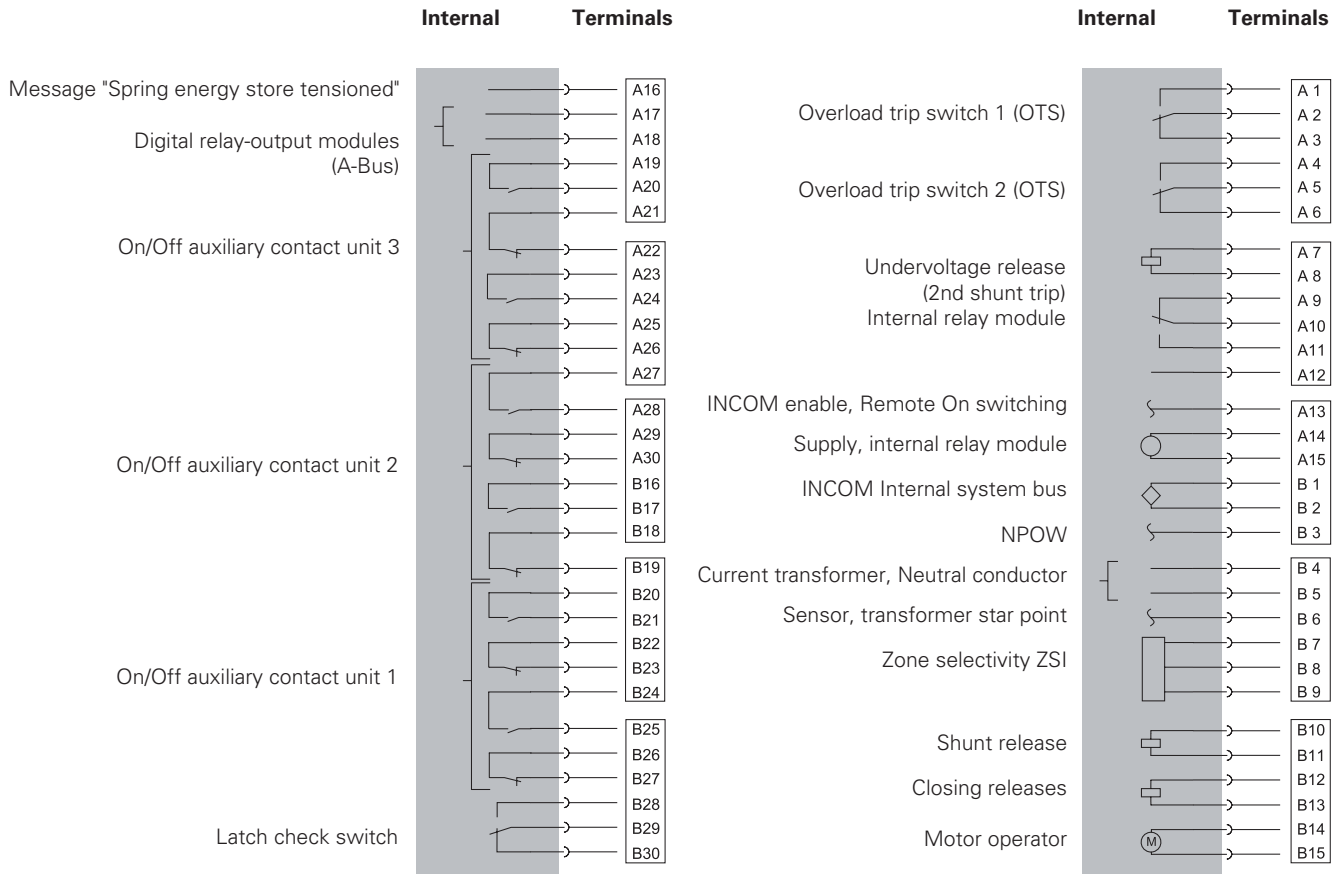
Internal Terminals

Message "Spring energy store tensioned"

Digital relay-output modules (A-Bus)

On/Off auxiliary contact unit 3

On/Off auxiliary contact unit 2

On/Off auxiliary contact unit 1

Latch check switch

A16
A17
A18
A19
A20
A21
A22
A23
A24
A25
A26
A27
A28
A29
A30
B16
B17
B18
B19
B20
B21
B22
B23
B24
B25
B26
B27
B28
B29
B30

Internal Terminals

Overload trip switch 1 (OTS)

Overload trip switch 2 (OTS)

Undervoltage release (2nd shunt trip) Internal relay module

INCOM enable, Remote On switching

Supply, internal relay module

INCOM Internal system bus

NPOW

Current transformer, Neutral conductor

Sensor, transformer star point

Zone selectivity ZSI

Shunt release

Closing releases

Motor operator

M

A 1
A 2
A 3
A 4
A 5
A 6
A 7
A 8
A 9
A10
A11
A12
A13
A14
A15
B 1
B 2
B 3
B 4
B 5
B 6
B 7
B 8
B 9
B10
B11
B12
B13
B14
B15